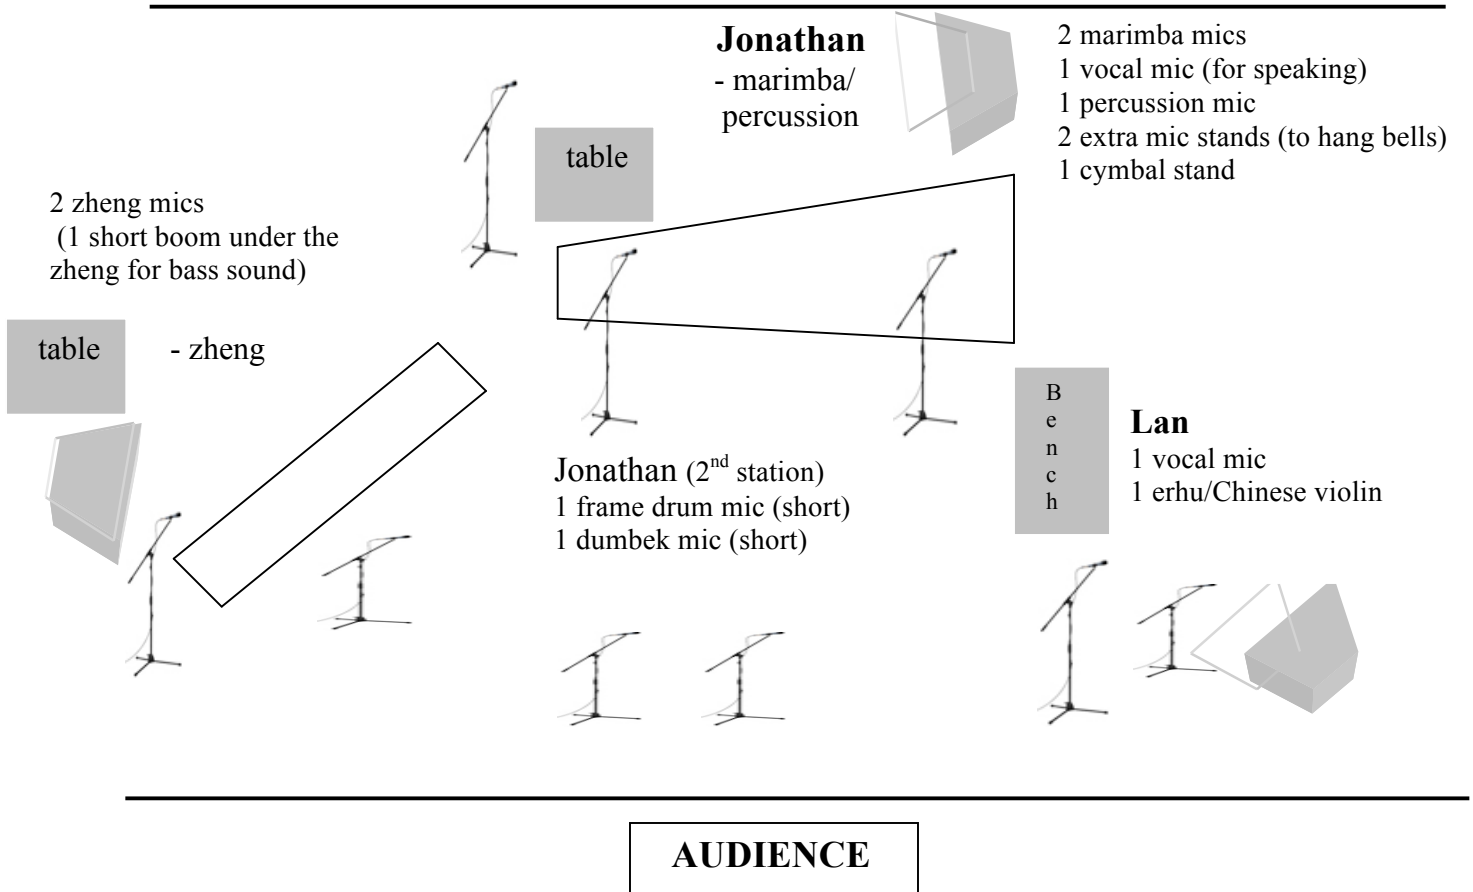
Jonathan
- marimba/ percussion

2 marimba mics
1 vocal mic (for speaking)
1 percussion mic
2 extra mic stands (to hang bells)
1 cymbal stand

table

2 zheng mics
(1 short boom under the zheng for bass sound)

table

- zheng

B
e
n
c
h

Lan
1 vocal mic
1 erhu/Chinese violin

Jonathan ($2^{nd}$ station)
1 frame drum mic (short)
1 dumbek mic (short)

AUDIENCE